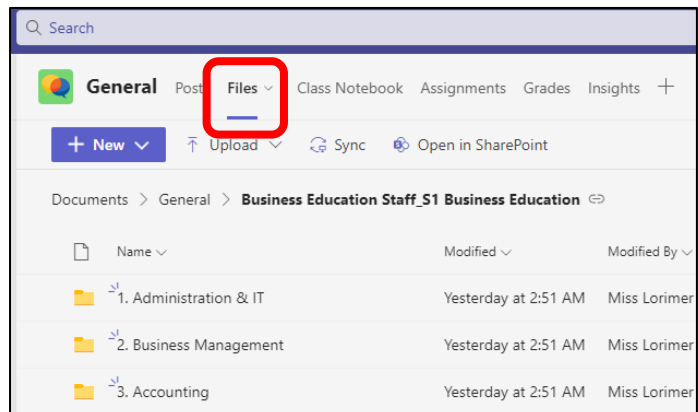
Search

General Post Files Class Notebook Assignments Grades Insights +

+ New Upload Sync Open in SharePoint

Documents > General > Business Education Staff_S1 Business Education

| Name | Modified | Modified By |
|---|---|---|
| 1. Administration & IT | Yesterday at 2:51 AM | Miss Lorimer |
| 2. Business Management | Yesterday at 2:51 AM | Miss Lorimer |
| 3. Accounting | Yesterday at 2:51 AM | Miss Lorimer |